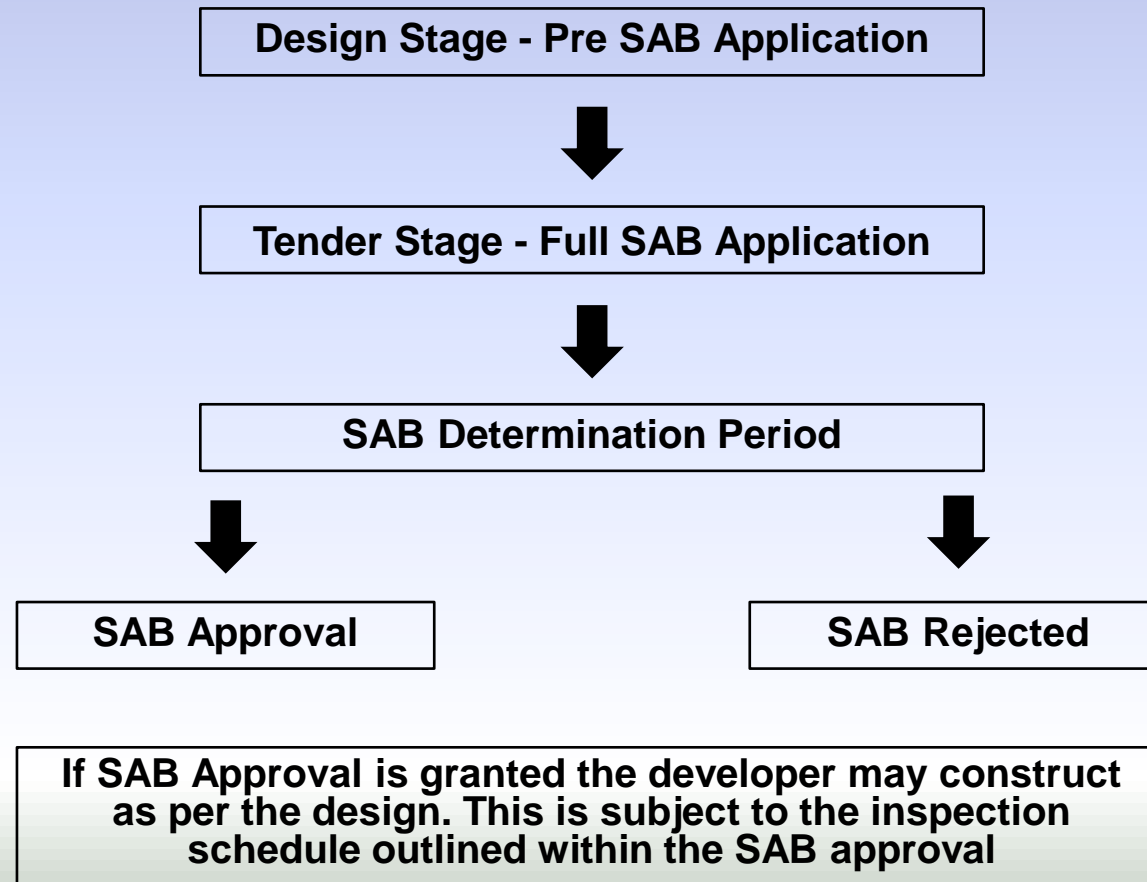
Design Stage - Pre SAB Application

Tender Stage - Full SAB Application

SAB Determination Period

SAB Approval

SAB Rejected

If SAB Approval is granted the developer may construct as per the design. This is subject to the inspection schedule outlined within the SAB approval